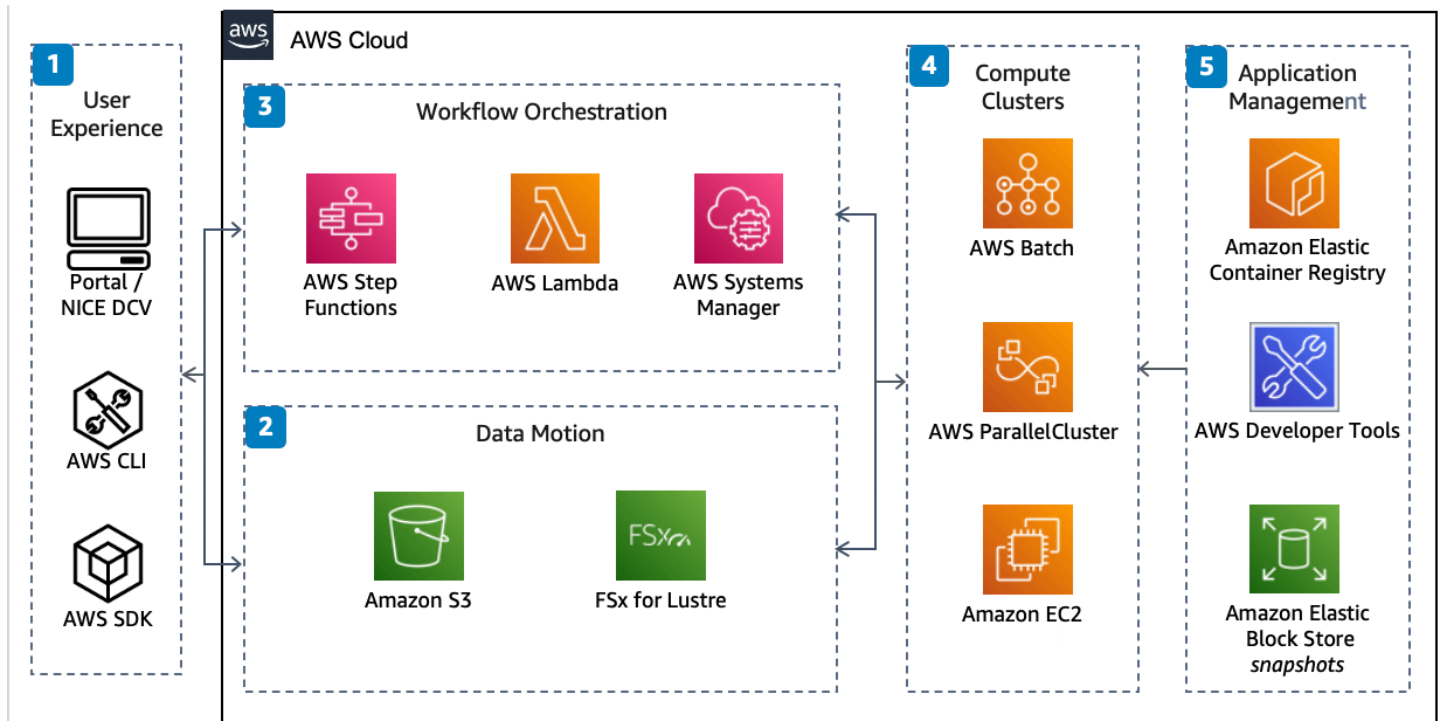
1
User Experience

Portal / NICE DCV

AWS CLI

AWS SDK

aws
AWS Cloud

3
Workflow Orchestration

AWS Step Functions

AWS Lambda

AWS Systems Manager

2
Data Motion

Amazon S3

FSx

FSx for Lustre

4
Compute Clusters

AWS Batch

AWS ParallelCluster

Amazon EC2

5
Application Management

Amazon Elastic Container Registry

AWS Developer Tools

Amazon Elastic Block Store *snapshots*